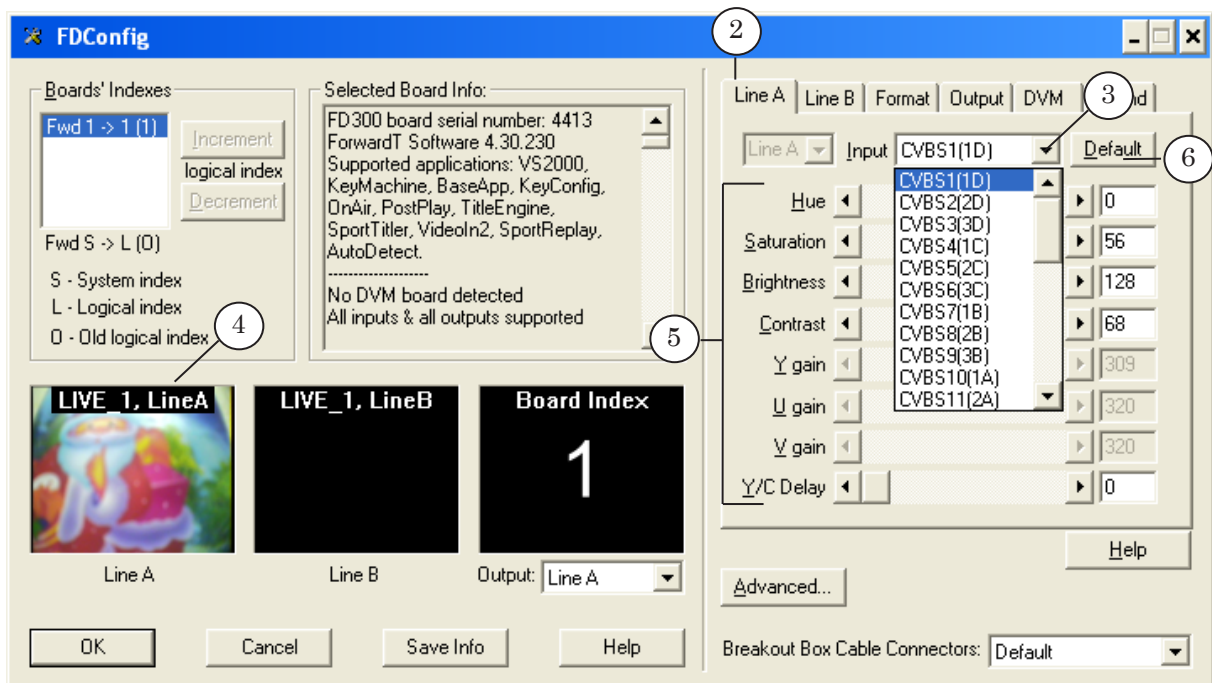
FDConfig

Boards' Indexes
Fwd 1 -> 1 (1)
Increment
logical index
Decrement
Fwd S -> L (O)
S - System index
L - Logical index
O - Old logical index

Selected Board Info:
FD300 board serial number: 4413
ForwardT Software 4.30.230
Supported applications: VS2000, KeyMachine, BaseApp, KeyConfig, OnAir, PostPlay, TitleEngine, SportTitler, VideoIn2, SportReplay, AutoDetect.
--------------------
No DVM board detected
All inputs & all outputs supported

LIVE_1, LineA
LIVE_1, LineB
Board Index
1
Line A
Line B
Output: Line A

OK
Cancel
Save Info
Help

2
Line A | Line B | Format | Output | DVM | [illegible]d
3
Line A
Input CVBS1(1D)
Default
6
CVBS1(1D)
CVBS2(2D)
CVBS3(3D)
CVBS4(1C)
CVBS5(2C)
CVBS6(3C)
CVBS7(1B)
CVBS8(2B)
CVBS9(3B)
CVBS10(1A)
CVBS11(2A)
Hue 0
Saturation 56
Brightness 128
Contrast 68
Y gain 309
U gain 320
V gain 320
Y/C Delay 0
4
5
Help
Advanced...
Breakout Box Cable Connectors: Default